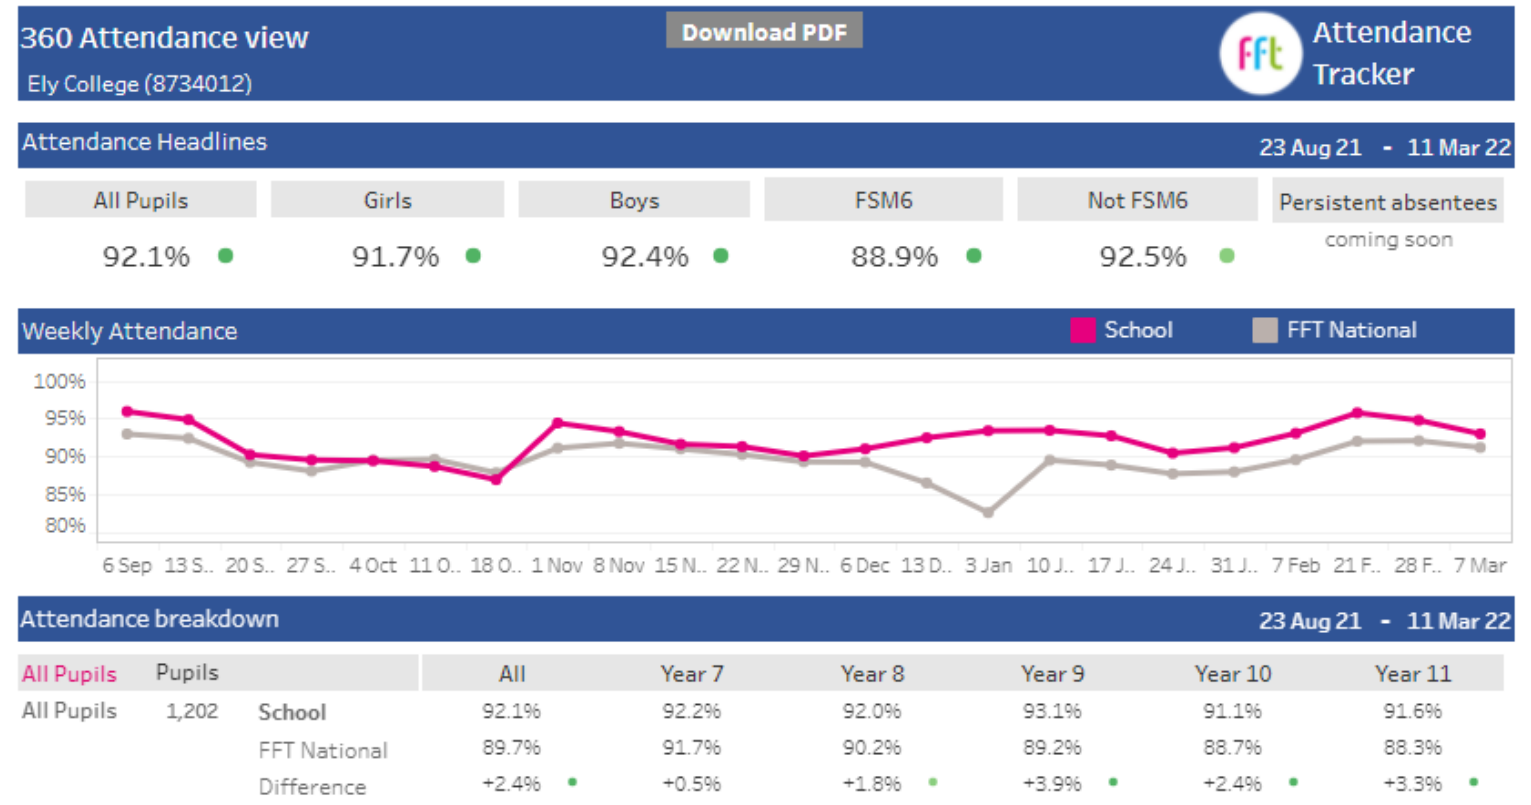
360 Attendance view
Ely College (8734012)

Download PDF

fft Attendance Tracker

Attendance Headlines
23 Aug 21 - 11 Mar 22

| All Pupils | Girls | Boys | FSM6 | Not FSM6 | Persistent absentees |
|---|---|---|---|---|---|
| 92.1% | 91.7% | 92.4% | 88.9% | 92.5% | coming soon |

Weekly Attendance
School FFT National

100%
95%
90%
85%
80%

6 Sep 13 S.. 20 S.. 27 S.. 4 Oct 11 O.. 18 O.. 1 Nov 8 Nov 15 N.. 22 N.. 29 N.. 6 Dec 13 D.. 3 Jan 10 J.. 17 J.. 24 J.. 31 J.. 7 Feb 21 F.. 28 F.. 7 Mar

Attendance breakdown
23 Aug 21 - 11 Mar 22

| All Pupils | Pupils | | All | Year 7 | Year 8 | Year 9 | Year 10 | Year 11 |
|---|---|---|---|---|---|---|---|---|
| All Pupils | 1,202 | School | 92.1% | 92.2% | 92.0% | 93.1% | 91.1% | 91.6% |
| | | FFT National | 89.7% | 91.7% | 90.2% | 89.2% | 88.7% | 88.3% |
| | | Difference | +2.4% | +0.5% | +1.8% | +3.9% | +2.4% | +3.3% |